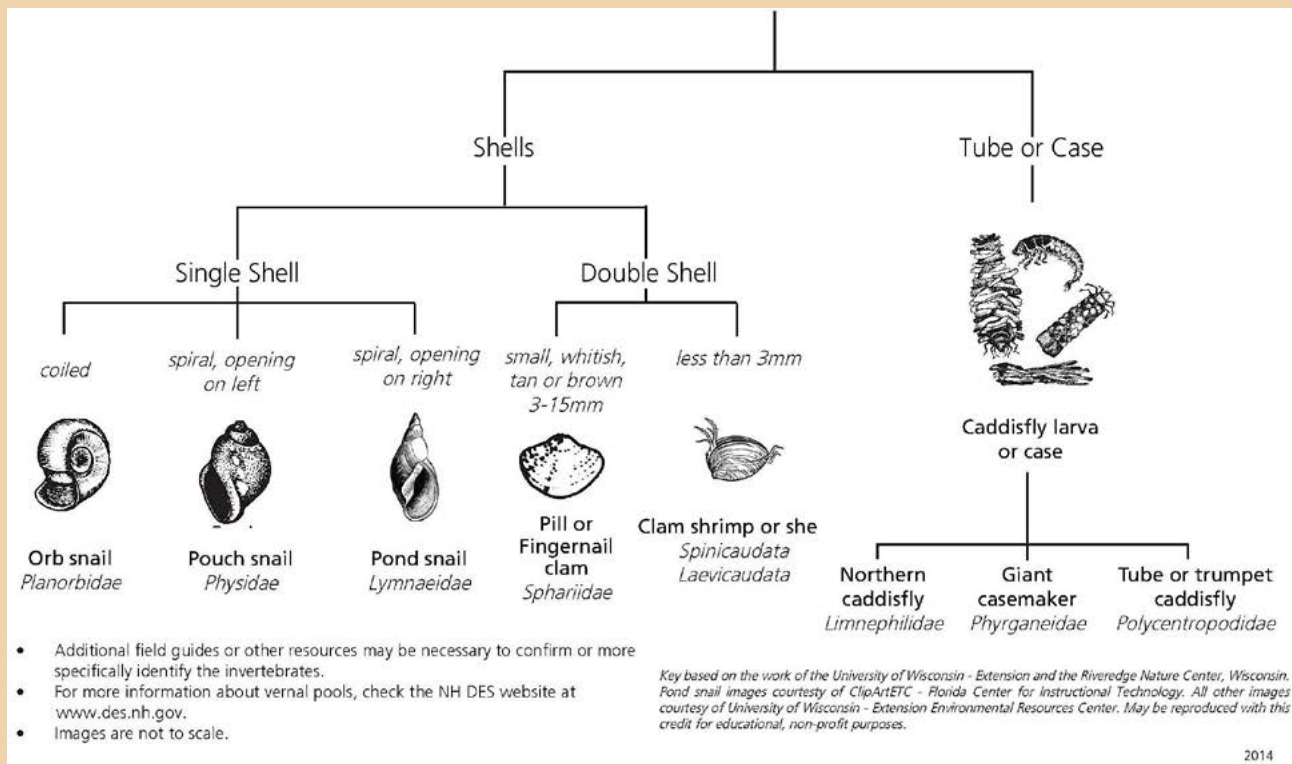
Shells

Tube or Case

Single Shell

Double Shell

coiled

spiral, opening on left

spiral, opening on right

small, whitish, tan or brown 3-15mm

less than 3mm

Caddisfly larva or case

Orb snail
*Planorbidae*

Pouch snail
*Physidae*

Pond snail
*Lymnaeidae*

Pill or Fingernail clam
*Sphariidae*

Clam shrimp or she
*Spinicaudata*
*Laevicaudata*

Northern caddisfly
*Limnephilidae*

Giant casemaker
*Phryganeidae*

Tube or trumpet caddisfly
*Polycentropodidae*

- Additional field guides or other resources may be necessary to confirm or more specifically identify the invertebrates.
- For more information about vernal pools, check the NH DES website at www.des.nh.gov.
- Images are not to scale.

*Key based on the work of the University of Wisconsin - Extension and the Riveredge Nature Center, Wisconsin. Pond snail images courtesy of ClipArtETC - Florida Center for Instructional Technology. All other images courtesy of University of Wisconsin - Extension Environmental Resources Center. May be reproduced with this credit for educational, non-profit purposes.*

2014